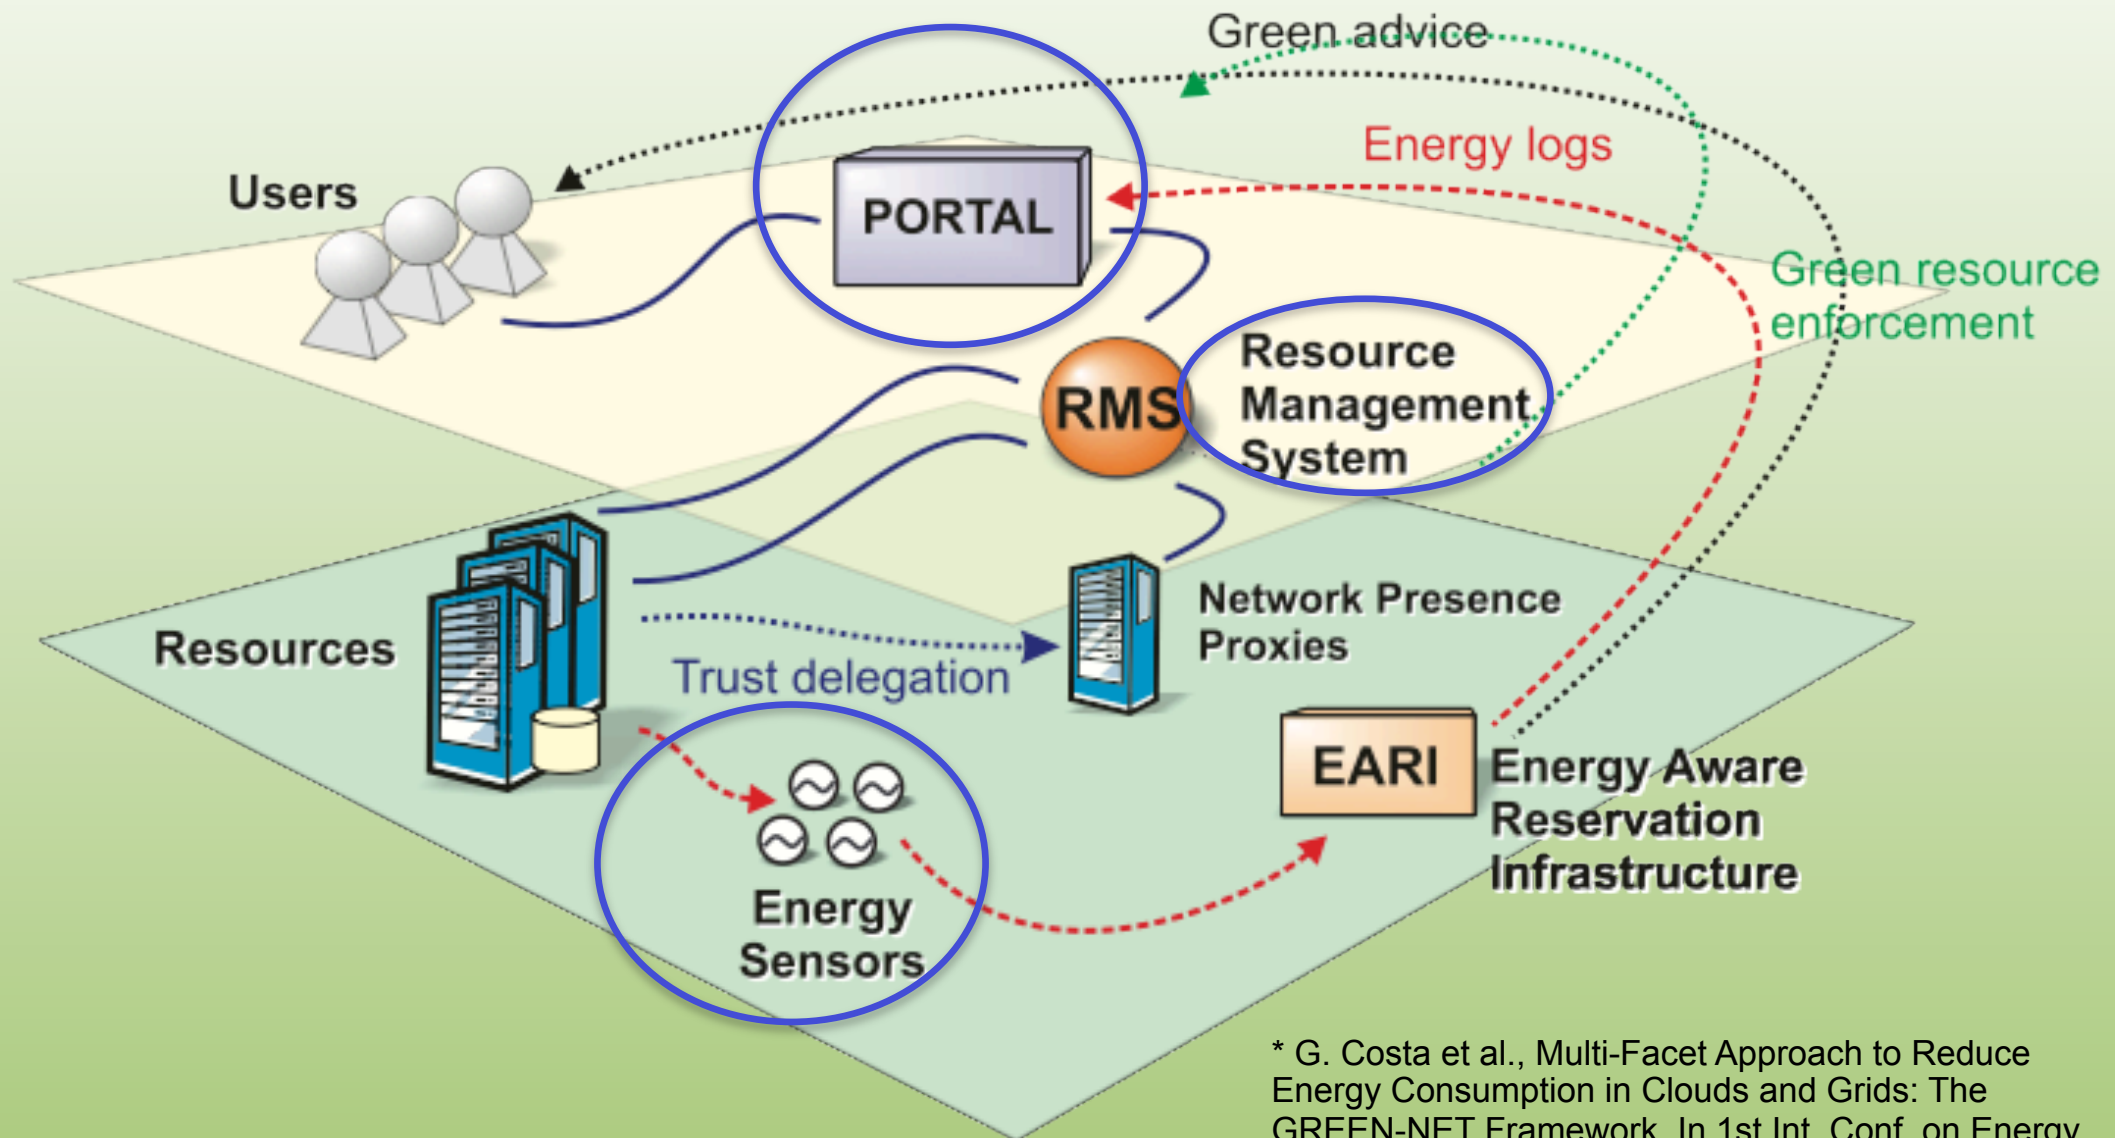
Green advice

Energy logs

Users

PORTAL

Green resource enforcement

RMS

Resource Management System

Resources

Network Presence Proxies

Trust delegation

EARI

Energy Aware Reservation Infrastructure

Energy Sensors

* G. Costa et al., Multi-Facet Approach to Reduce Energy Consumption in Clouds and Grids: The GREEN-NET Framework. In 1st Int. Conf. on Energy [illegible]